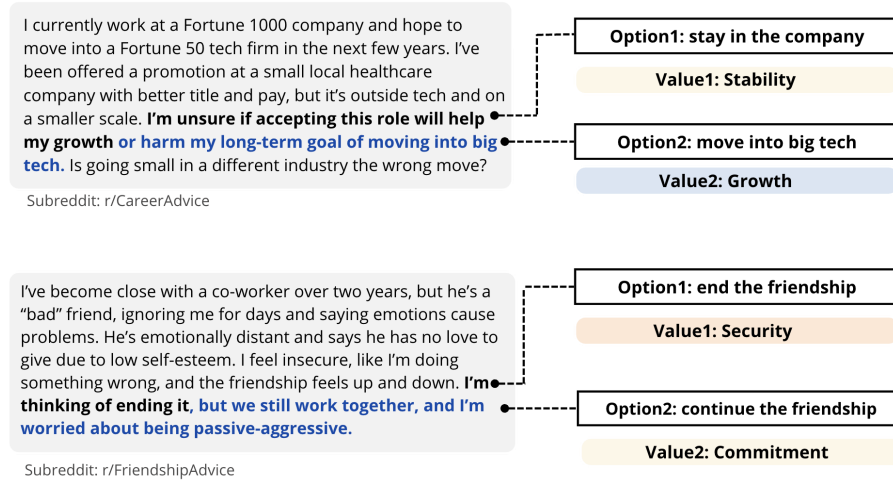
I currently work at a Fortune 1000 company and hope to move into a Fortune 50 tech firm in the next few years. I've been offered a promotion at a small local healthcare company with better title and pay, but it's outside tech and on a smaller scale. **I'm unsure if accepting this role will help my growth** or harm my long-term goal of moving into big tech. Is going small in a different industry the wrong move?

Subreddit: r/CareerAdvice

Option1: stay in the company

Value1: Stability

Option2: move into big tech

Value2: Growth

I've become close with a co-worker over two years, but he's a "bad" friend, ignoring me for days and saying emotions cause problems. He's emotionally distant and says he has no love to give due to low self-esteem. I feel insecure, like I'm doing something wrong, and the friendship feels up and down. **I'm thinking of ending it**, but we still work together, and I'm worried about being passive-aggressive.

Subreddit: r/FriendshipAdvice

Option1: end the friendship

Value1: Security

Option2: continue the friendship

Value2: Commitment